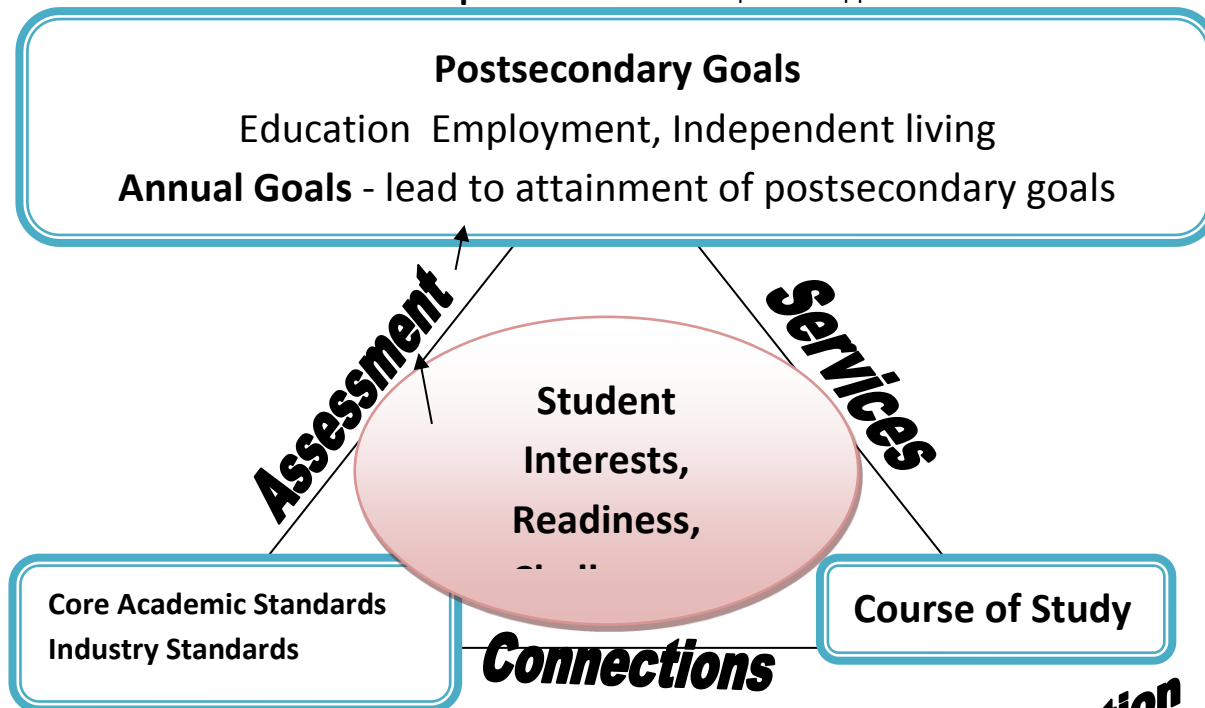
Postsecondary Goals

Education Employment, Independent living

**Annual Goals** - lead to attainment of postsecondary goals

Assessment

Services

Student Interests, Readiness, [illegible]

Core Academic Standards
Industry Standards

Course of Study

Connections

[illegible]